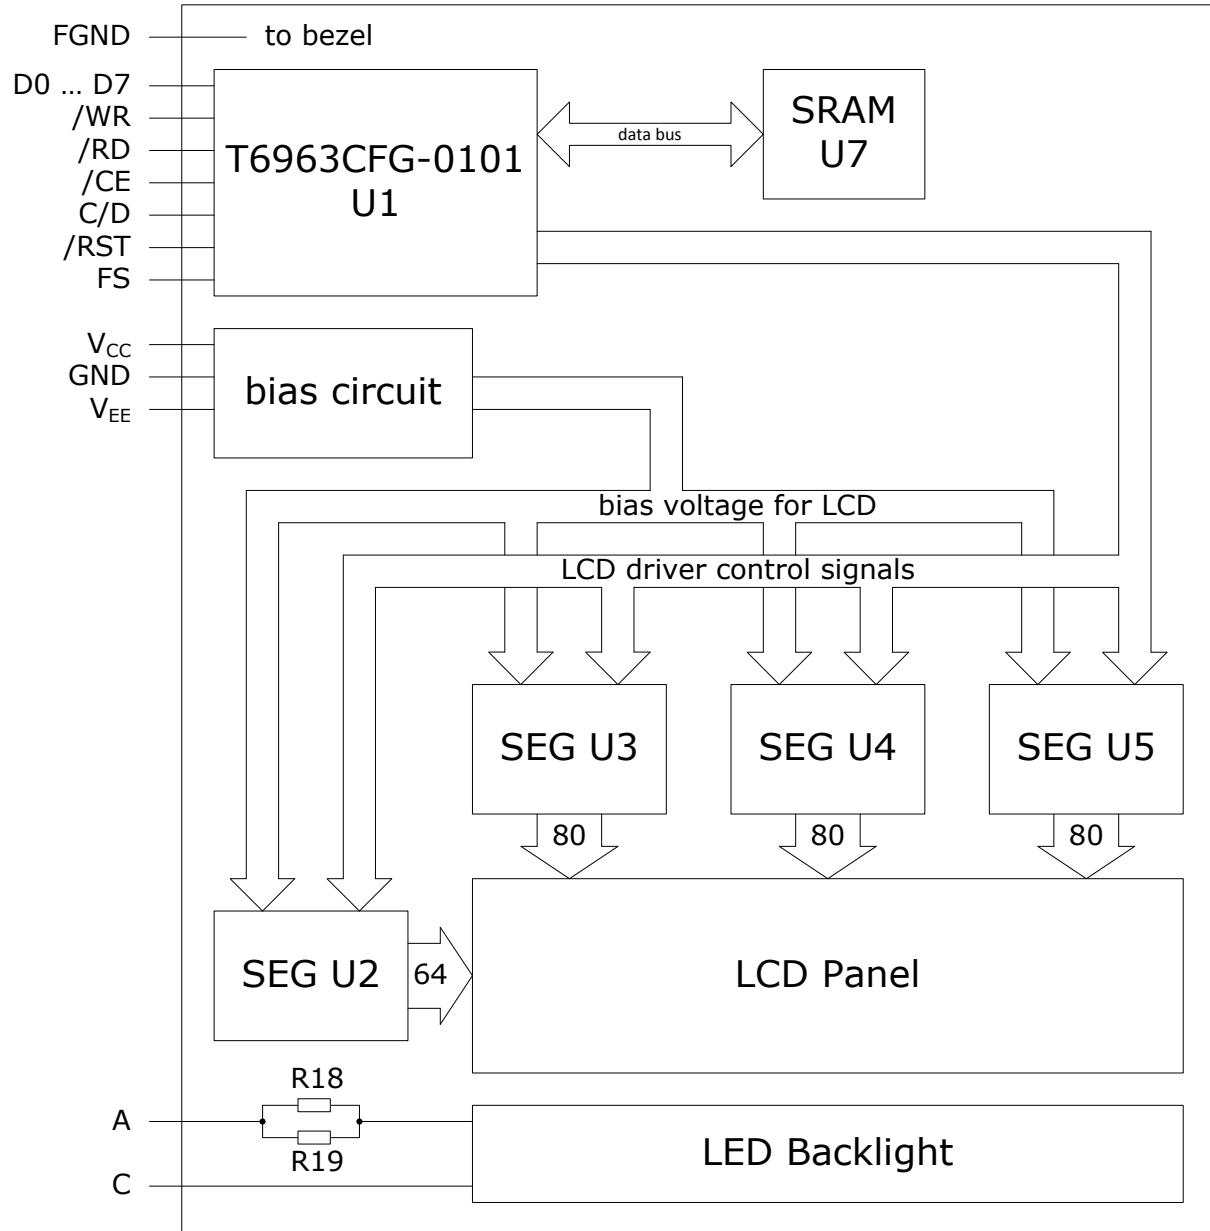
FGND
to bezel
D0 … D7
/WR
/RD
/CE
C/D
/RST
FS

T6963CFG-0101
U1

data bus

SRAM
U7

$V_{CC}$
GND
$V_{EE}$

bias circuit

bias voltage for LCD
LCD driver control signals

SEG U3
SEG U4
SEG U5

80
80
80

SEG U2
64
LCD Panel

R18
A
R19
C
LED Backlight